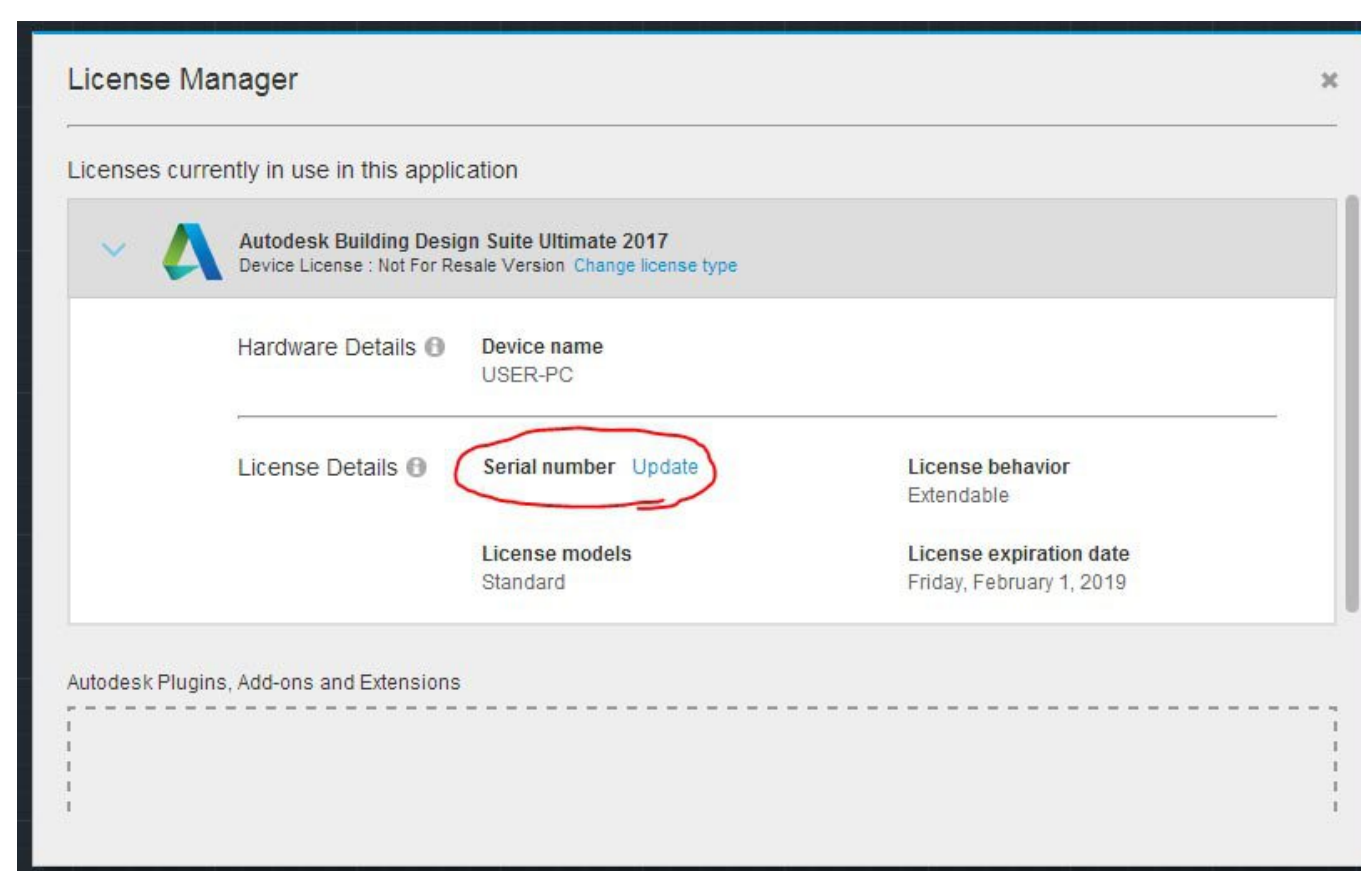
License Manager

×

Licenses currently in use in this application

Autodesk Building Design Suite Ultimate 2017
Device License : Not For Resale Version Change license type

Hardware Details

Device name
USER-PC

License Details

Serial number Update

License behavior
Extendable

License models
Standard

License expiration date
Friday, February 1, 2019

Autodesk Plugins, Add-ons and Extensions